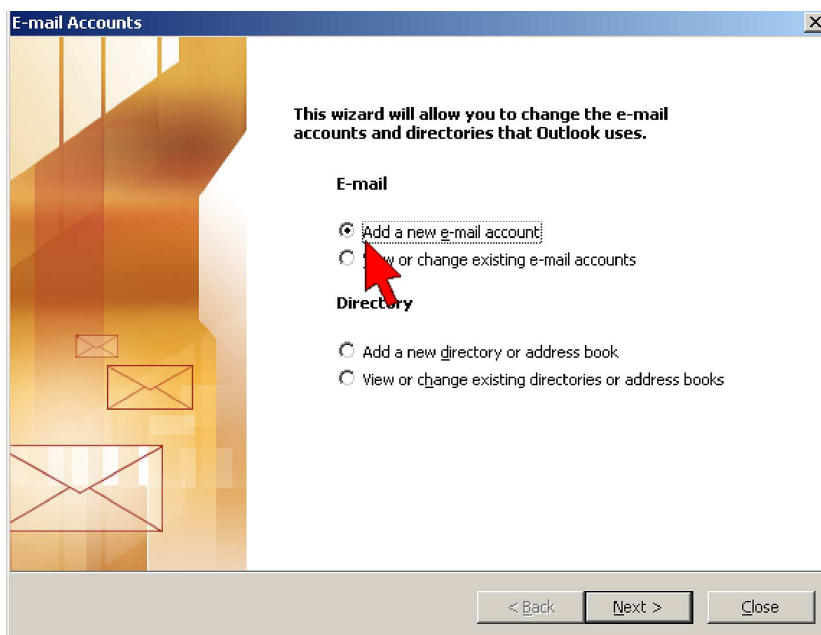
E-mail Accounts

This wizard will allow you to change the e-mail accounts and directories that Outlook uses.

E-mail

Add a new e-mail account

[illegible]w or change existing e-mail accounts

Directory

Add a new directory or address book

View or change existing directories or address books

< Back

Next >

Close